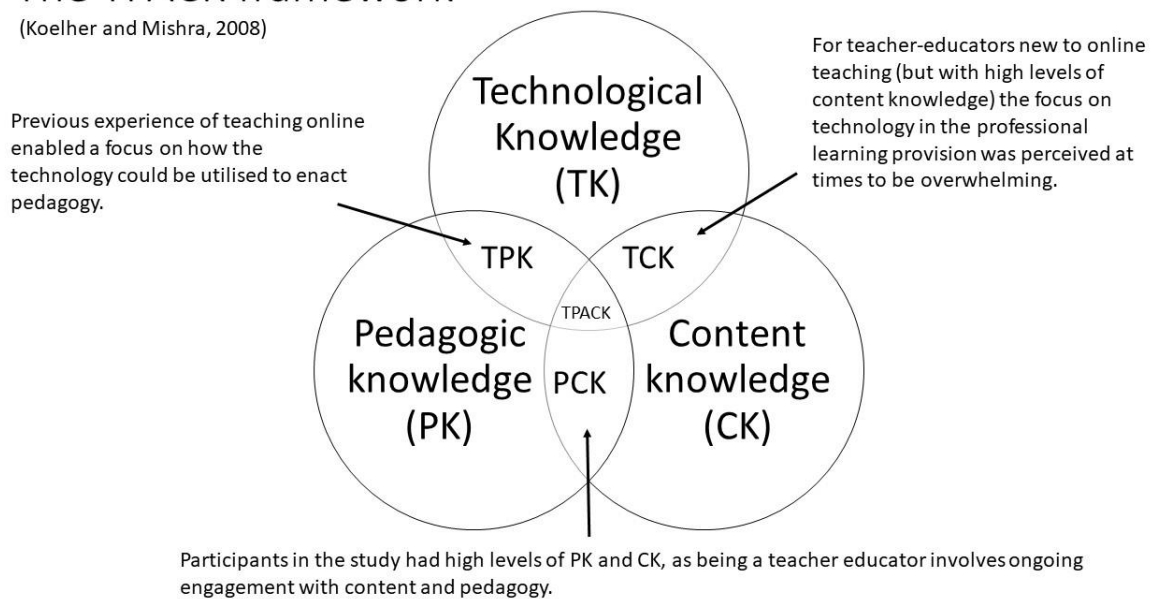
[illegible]

(Koelher and Mishra, 2008)

For teacher-educators new to online teaching (but with high levels of content knowledge) the focus on technology in the professional learning provision was perceived at times to be overwhelming.

Previous experience of teaching online enabled a focus on how the technology could be utilised to enact pedagogy.

Technological Knowledge (TK)

TPK

TCK

TPACK

Pedagogic knowledge (PK)

PCK

Content knowledge (CK)

Participants in the study had high levels of PK and CK, as being a teacher educator involves ongoing engagement with content and pedagogy.